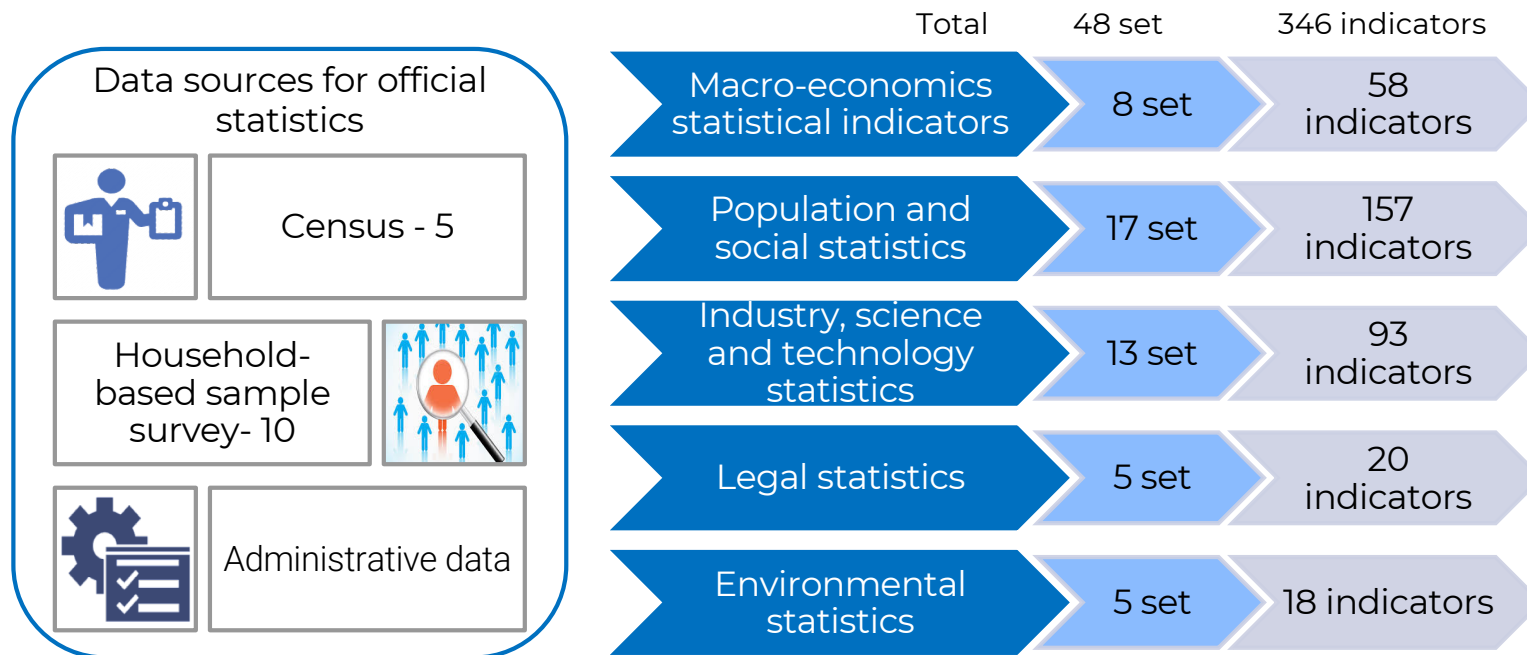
Data sources for official statistics

Census - 5

Household-based sample survey- 10

Administrative data

Total 48 set 346 indicators

Macro-economics statistical indicators 8 set 58 indicators

Population and social statistics 17 set 157 indicators

Industry, science and technology statistics 13 set 93 indicators

Legal statistics 5 set 20 indicators

Environmental statistics 5 set 18 indicators